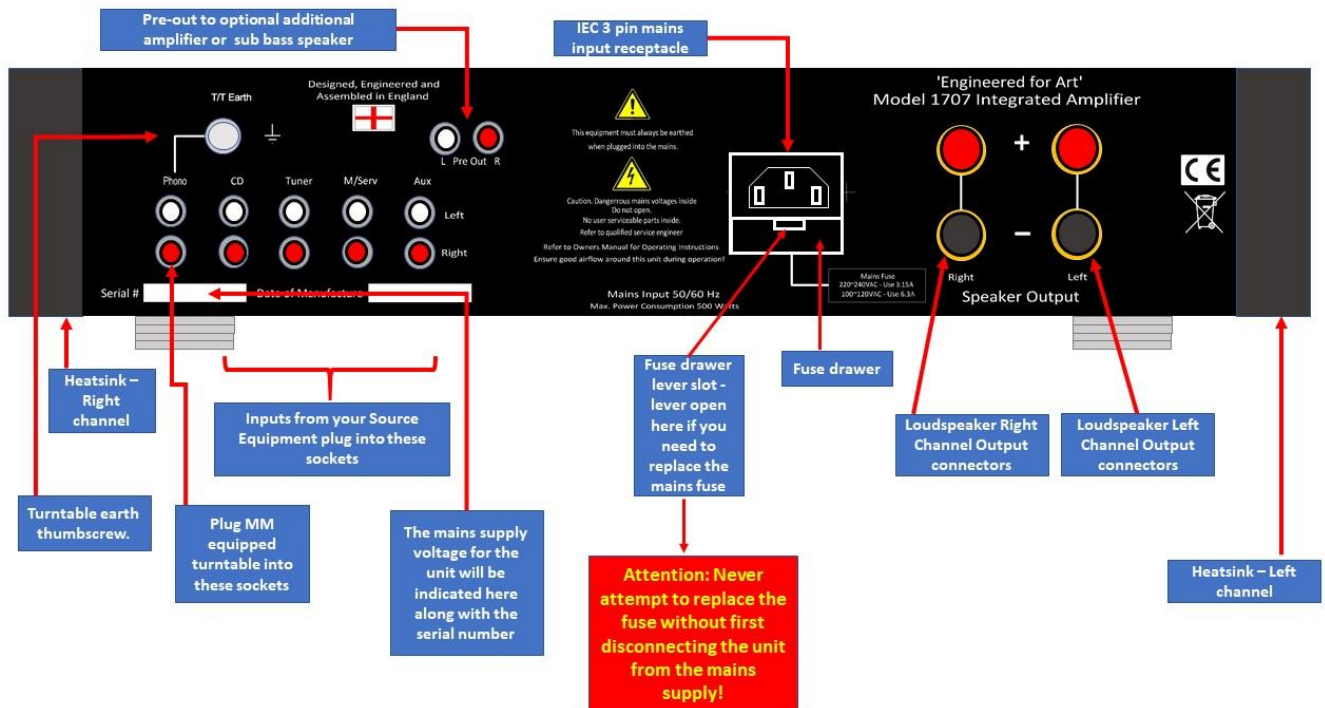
Pre-out to optional additional amplifier or sub bass speaker

IEC 3 pin mains input receptacle

T/T Earth

Designed, Engineered and Assembled in England

L Pre Out R

This equipment must always be earthed when plugged into the mains.

Caution. Dangerous mains voltages inside Do not open. No user serviceable parts inside. Refer to qualified service engineer

Refer to Owners Manual for Operating Instructions

Ensure good airflow around this unit during operation!

'Engineered for Art'
Model 1707 Integrated Amplifier

+

−

Right

Left

Speaker Output

Phono CD Tuner M/Serv Aux

Left

Right

Serial #

Date of Manufacture

Mains Input 50/60 Hz
Max. Power Consumption 500 Watts

Mains Fuse
220~240VAC - Use 3.15A
100~120VAC - Use 6.3A

Heatsink – Right channel

Inputs from your Source Equipment plug into these sockets

Fuse drawer lever slot - lever open here if you need to replace the mains fuse

Fuse drawer

Loudspeaker Right Channel Output connectors

Loudspeaker Left Channel Output connectors

Turntable earth thumbscrew.

Plug MM equipped turntable into these sockets

The mains supply voltage for the unit will be indicated here along with the serial number

Attention: Never attempt to replace the fuse without first disconnecting the unit from the mains supply!

Heatsink – Left channel